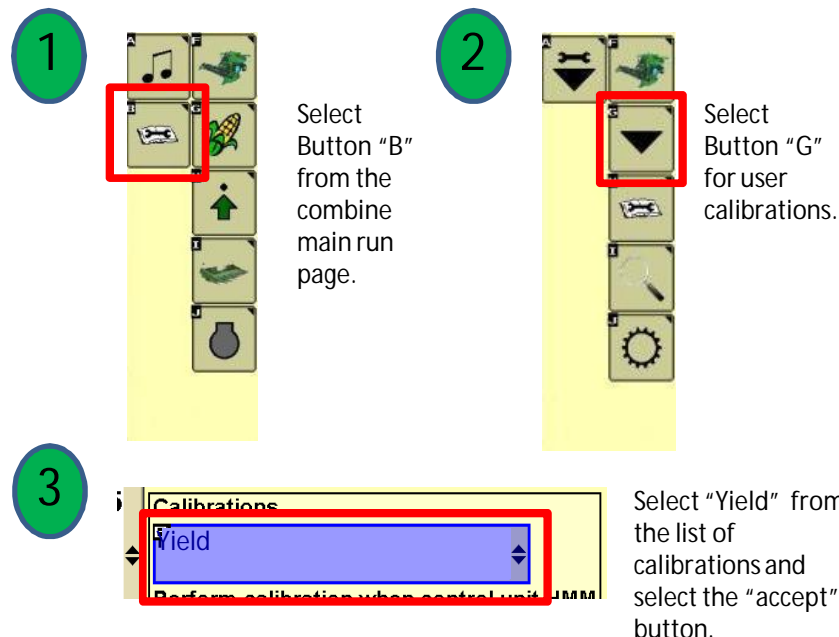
1

A F B G H I J

Select Button “B” from the combine main run page.

2

A F G H I J

Select Button “G” for user calibrations.

3

Calibrations

Yield

Perform calibration when control unit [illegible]

Select “Yield” from the list of calibrations and select the “accept” button.